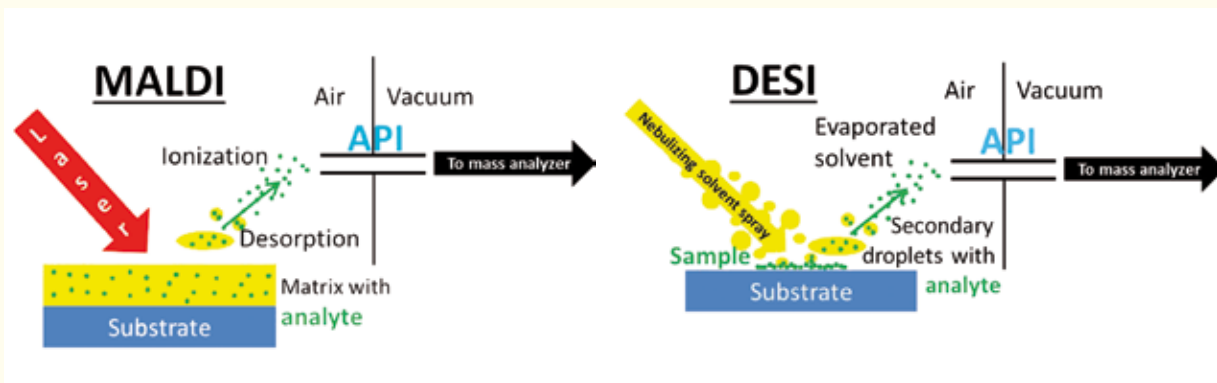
MALDI

Air Vacuum

API

Laser

Ionization

To mass analyzer

Desorption

Matrix with analyte

Substrate

DESI

Air Vacuum

API

Nebulizing solvent spray

Evaporated solvent

To mass analyzer

Secondary droplets with analyte

Sample

Substrate